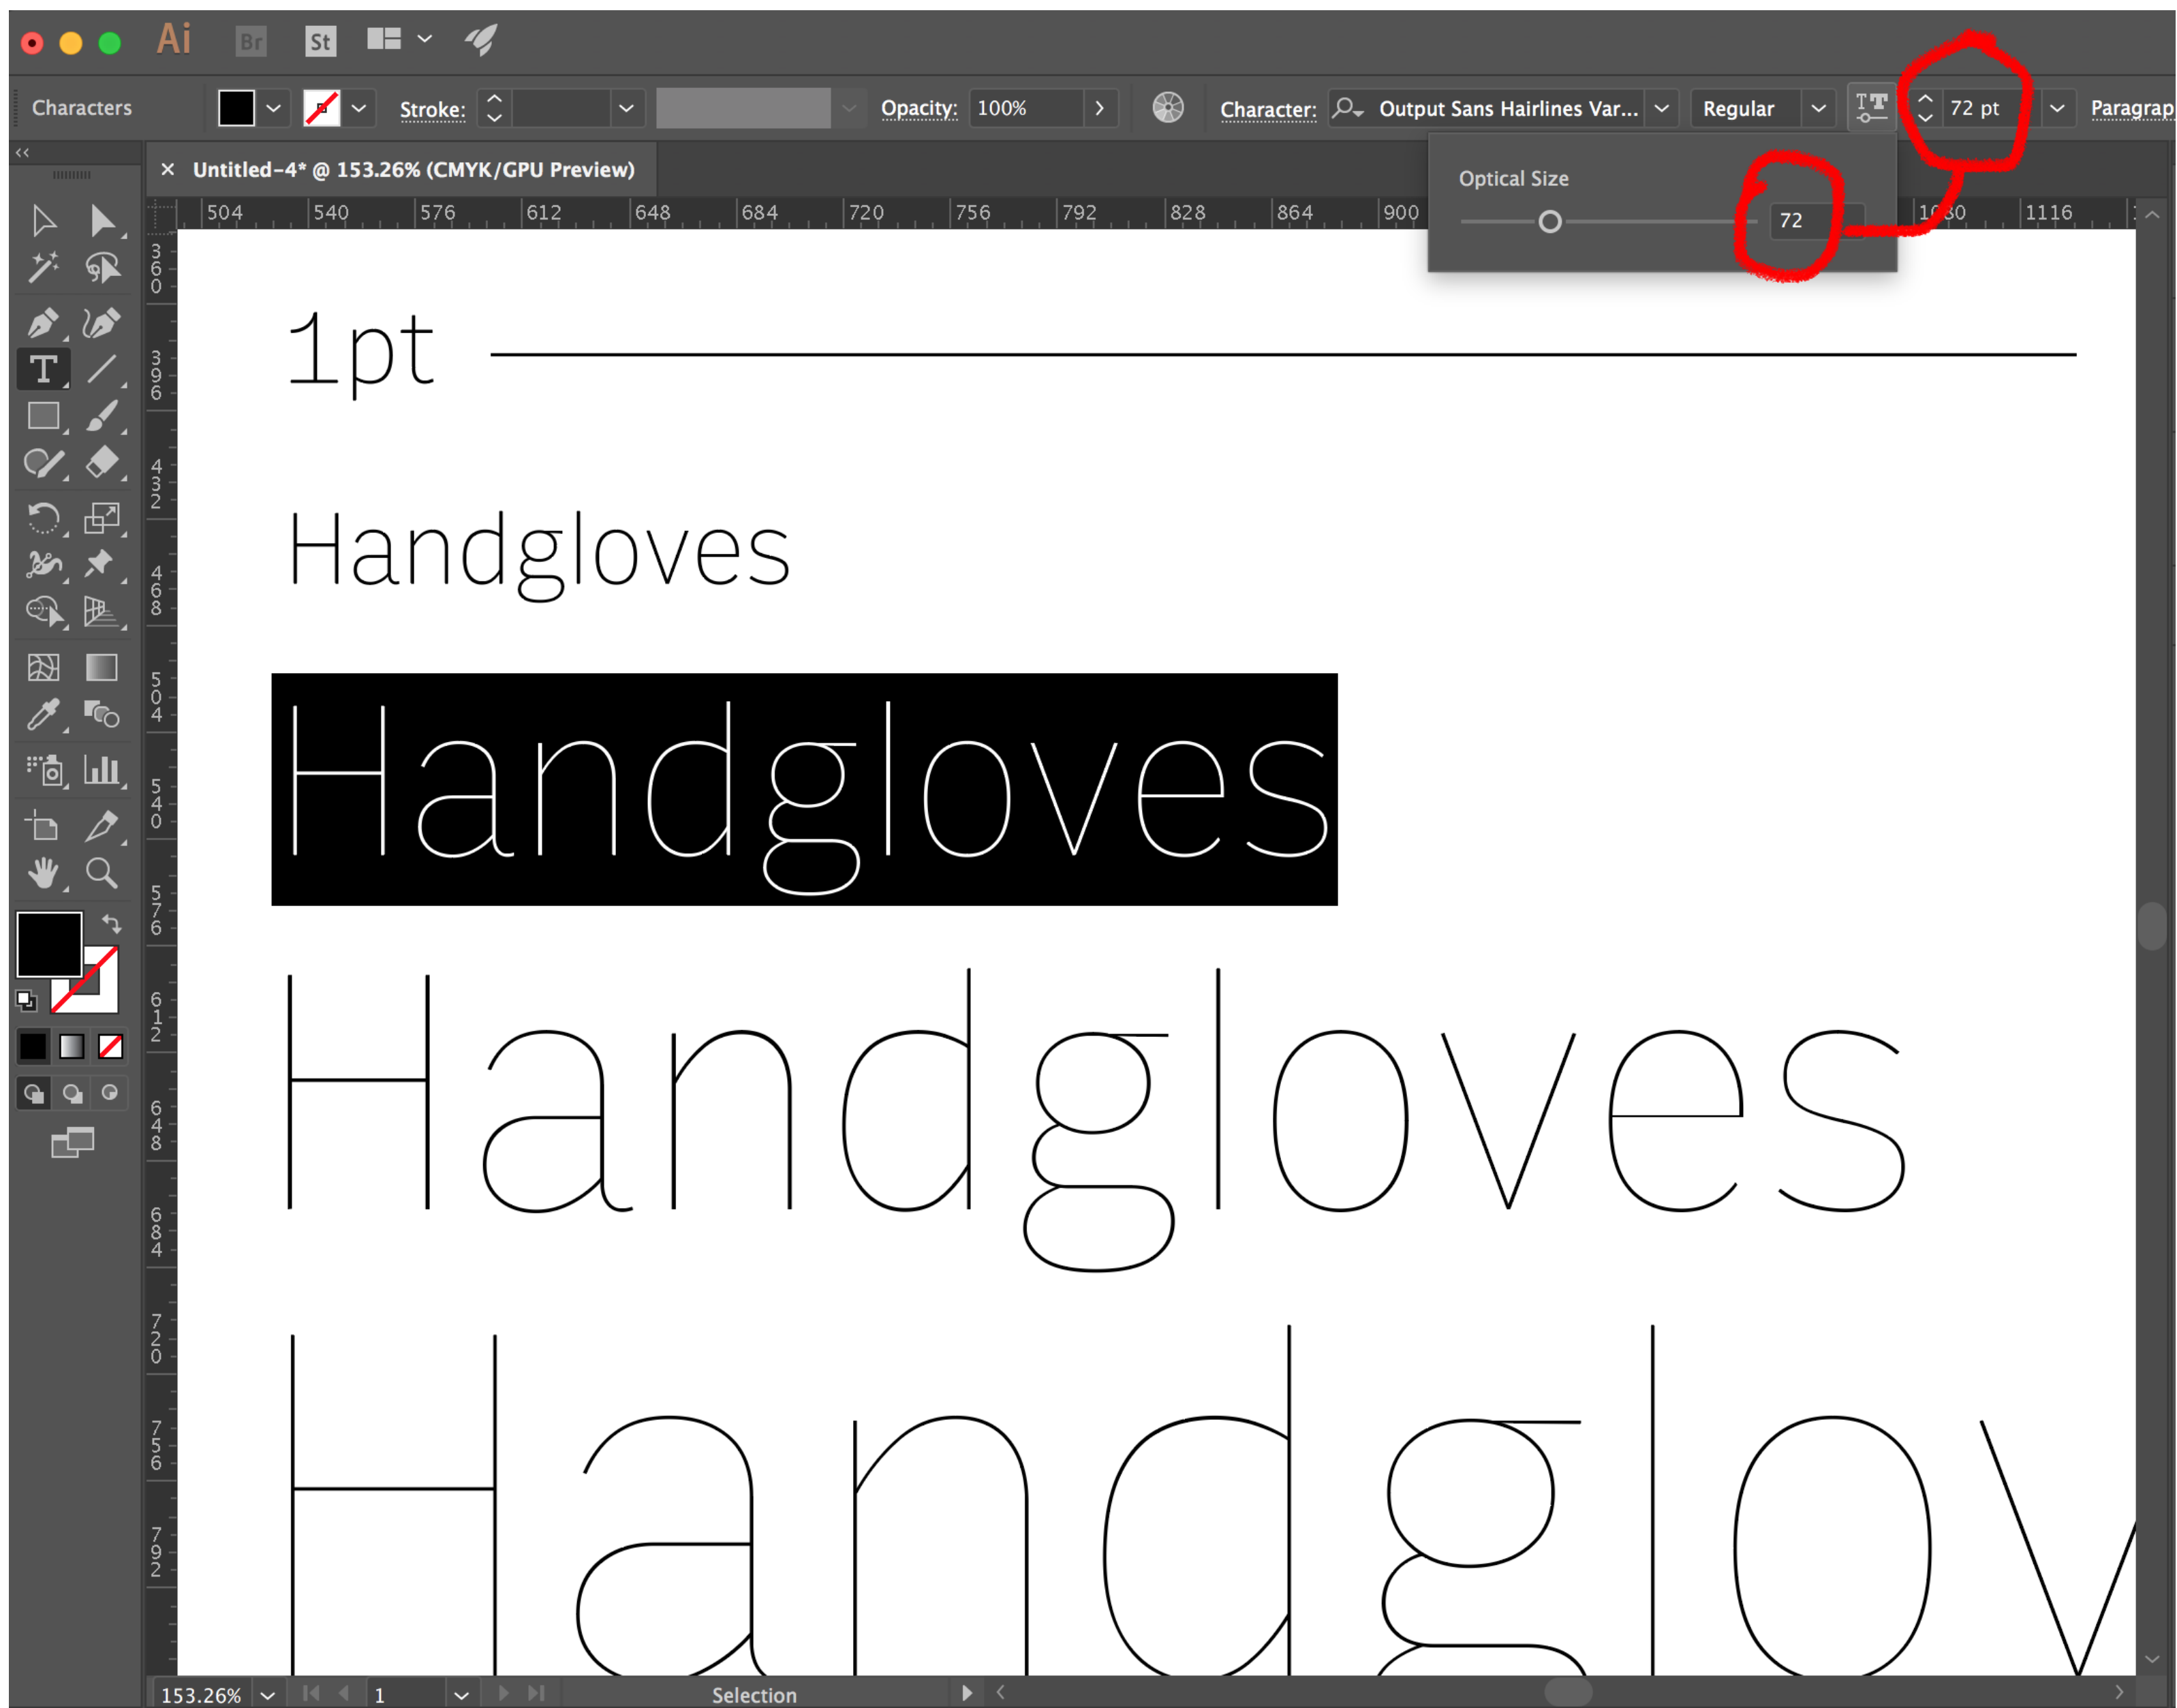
Ai Br St

Characters Stroke: Opacity: 100% Character: Output Sans Hairlines Var... Regular 72 pt Paragrap

Untitled-4* @ 153.26% (CMYK/GPU Preview)

Optical Size

72

504 540 576 612 648 684 720 756 792 828 864 900 1080 1116

360 396 432 468 504 540 576 612 648 684 720 756 792

1pt

Handgloves

Handgloves

Handgloves

Handglov

153.26% 1 Selection